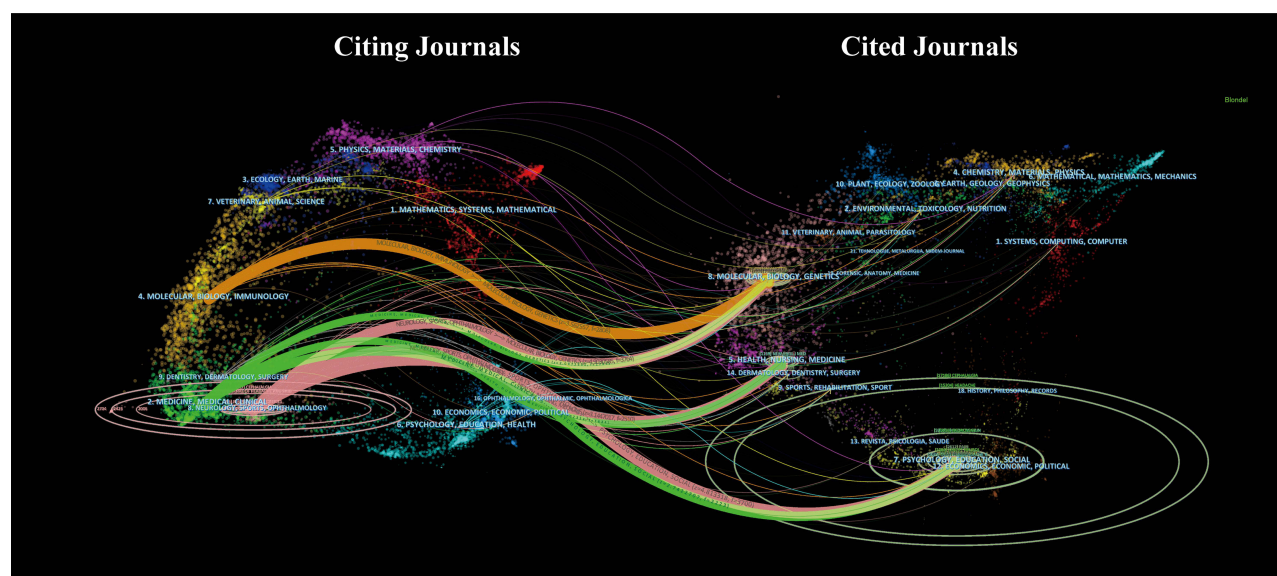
Citing Journals

Cited Journals

Blondel

5. PHYSICS, MATERIALS, CHEMISTRY

3. ECOLOGY, EARTH, MARINE

7. VETERINARY, ANIMAL, SCIENCE

1. MATHEMATICS, SYSTEMS, MATHEMATICAL

4. MOLECULAR, BIOLOGY, IMMUNOLOGY

9. DENTISTRY, DERMATOLOGY, SURGERY

2. MEDICINE, MEDICAL, CLINICAL

8. NEUROLOGY, SPORTS, OPHTHALMOLOGY

10. ECONOMICS, ECONOMIC, POLITICAL

6. PSYCHOLOGY, EDUCATION, HEALTH

16. OPHTHALMOLOGY, OFTALMOLOGIA, OPHTHALMOLOGICA

4. CHEMISTRY, MATERIALS, PHYSICS

6. MATHEMATICAL, MATHEMATICS, MECHANICS

10. PLANT, ECOLOGY, ZOOLOGY

3. EARTH, GEOLOGY, GEOPHYSICS

2. ENVIRONMENTAL, TOXICOLOGY, NUTRITION

1. SYSTEMS, COMPUTING, COMPUTER

18. VETERINARY, ANIMAL, PARASITOLOGY

21. TECNOLOGIE, METALURGIA, MODERNA JOURNAL

FORENSIC, ANATOMY, MEDICINE

8. MOLECULAR, BIOLOGY, GENETICS

5. HEALTH, NURSING, MEDICINE

14. DERMATOLOGY, DENTISTRY, SURGERY

9. SPORTS, REHABILITATION, SPORT

18. HISTORY, PHILOSOPHY, RECORDS

13. REVISTA, PSICOLOGIA, SAUDE

7. PSYCHOLOGY, EDUCATION, SOCIAL

12. ECONOMICS, ECONOMIC, POLITICAL